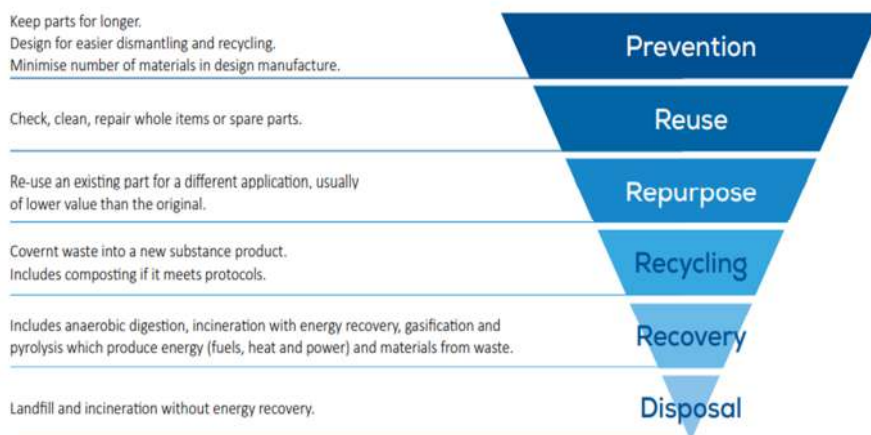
Keep parts for longer.
Design for easier dismantling and recycling.
Minimise number of materials in design manufacture.

Prevention

Check, clean, repair whole items or spare parts.

Reuse

Re-use an existing part for a different application, usually of lower value than the original.

Repurpose

Covernt waste into a new substance product.
Includes composting if it meets protocols.

Recycling

Includes anaerobic digestion, incineration with energy recovery, gasification and pyrolysis which produce energy (fuels, heat and power) and materials from waste.

Recovery

Landfill and incineration without energy recovery.

Disposal